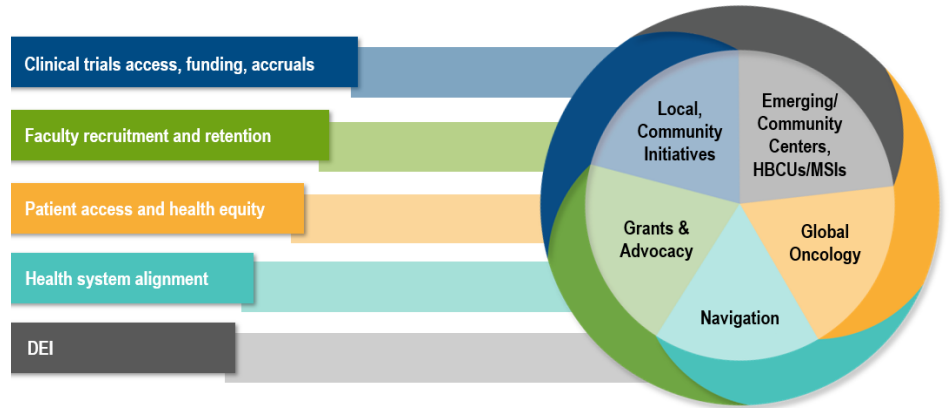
Clinical trials access, funding, accruals

Faculty recruitment and retention

Patient access and health equity

Health system alignment

DEI

Local, Community Initiatives

Emerging/ Community Centers, HBCUs/MSIs

Grants & Advocacy

Global Oncology

Navigation